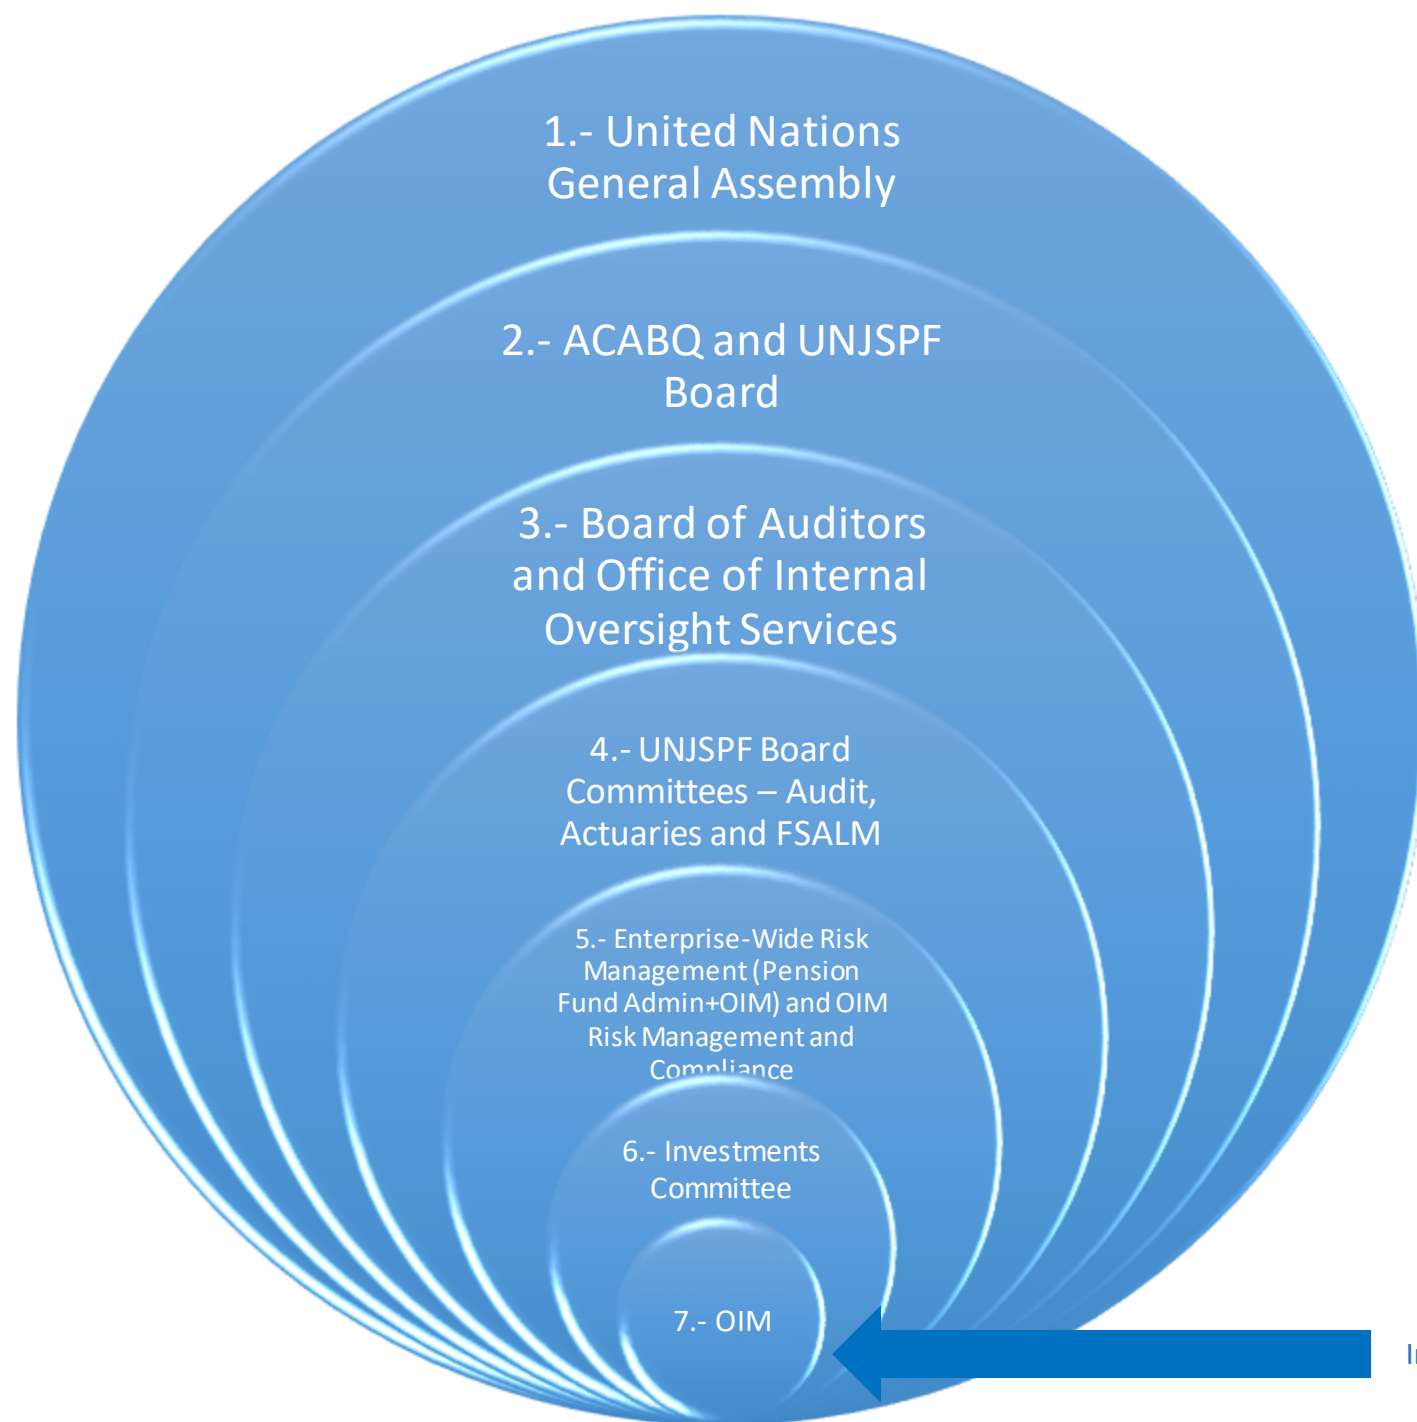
1.- United Nations General Assembly

2.- ACABQ and UNJSPF Board

3.- Board of Auditors and Office of Internal Oversight Services

4.- UNJSPF Board Committees – Audit, Actuaries and FSALM

5.- Enterprise-Wide Risk Management (Pension Fund Admin+OIM) and OIM Risk Management and Compliance

6.- Investments Committee

7.- OIM

I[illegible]